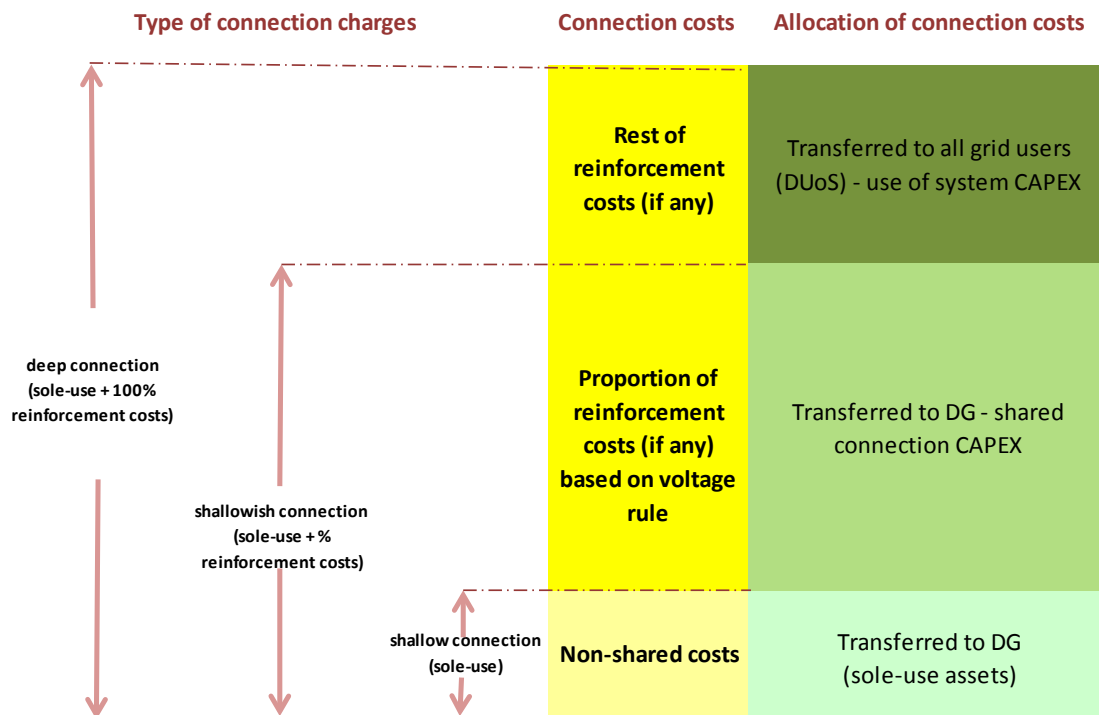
Type of connection charges

Connection costs

Allocation of connection costs

Rest of reinforcement costs (if any)

Transferred to all grid users (DUoS) - use of system CAPEX

deep connection (sole-use + 100% reinforcement costs)

Proportion of reinforcement costs (if any) based on voltage rule

Transferred to DG - shared connection CAPEX

shallowish connection (sole-use + % reinforcement costs)

shallow connection (sole-use)

Non-shared costs

Transferred to DG (sole-use assets)